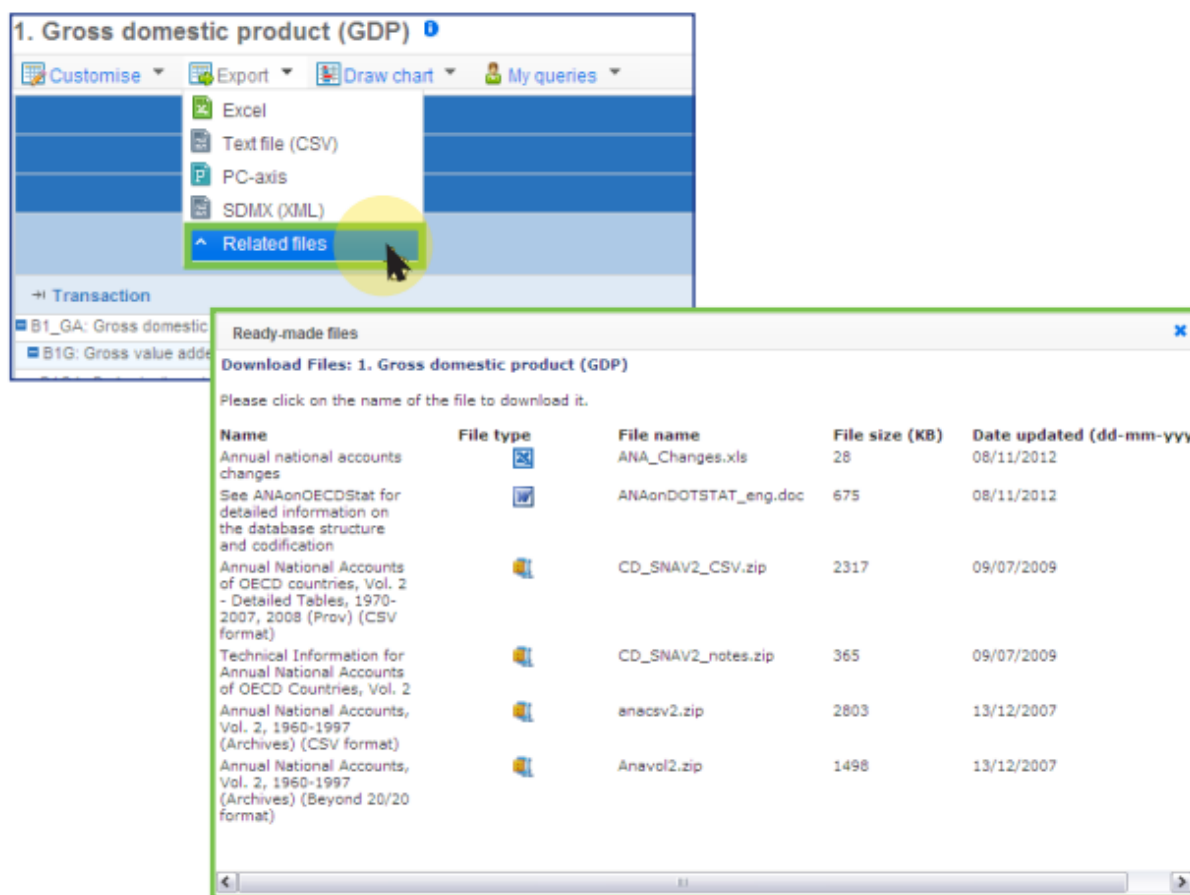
1. Gross domestic product (GDP)

Customise Export Draw chart My queries

Excel
Text file (CSV)
PC-axis
SDMX (XML)
Related files

Transaction
B1_GA: Gross domestic
B1G: Gross value adde

Ready-made files

Download Files: 1. Gross domestic product (GDP)

Please click on the name of the file to download it.

| Name | File type | File name | File size (KB) | Date updated (dd-mm-yyy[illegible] |
|---|---|---|---|---|
| Annual national accounts changes | | ANA_Changes.xls | 28 | 08/11/2012 |
| See ANAonOECDStat for detailed information on the database structure and codification | | ANAonDOTSTAT_eng.doc | 675 | 08/11/2012 |
| Annual National Accounts of OECD countries, Vol. 2 - Detailed Tables, 1970-2007, 2008 (Prov) (CSV format) | | CD_SNAV2_CSV.zip | 2317 | 09/07/2009 |
| Technical Information for Annual National Accounts of OECD Countries, Vol. 2 | | CD_SNAV2_notes.zip | 365 | 09/07/2009 |
| Annual National Accounts, Vol. 2, 1960-1997 (Archives) (CSV format) | | anacsv2.zip | 2803 | 13/12/2007 |
| Annual National Accounts, Vol. 2, 1960-1997 (Archives) (Beyond 20/20 format) | | Anavol2.zip | 1498 | 13/12/2007 |